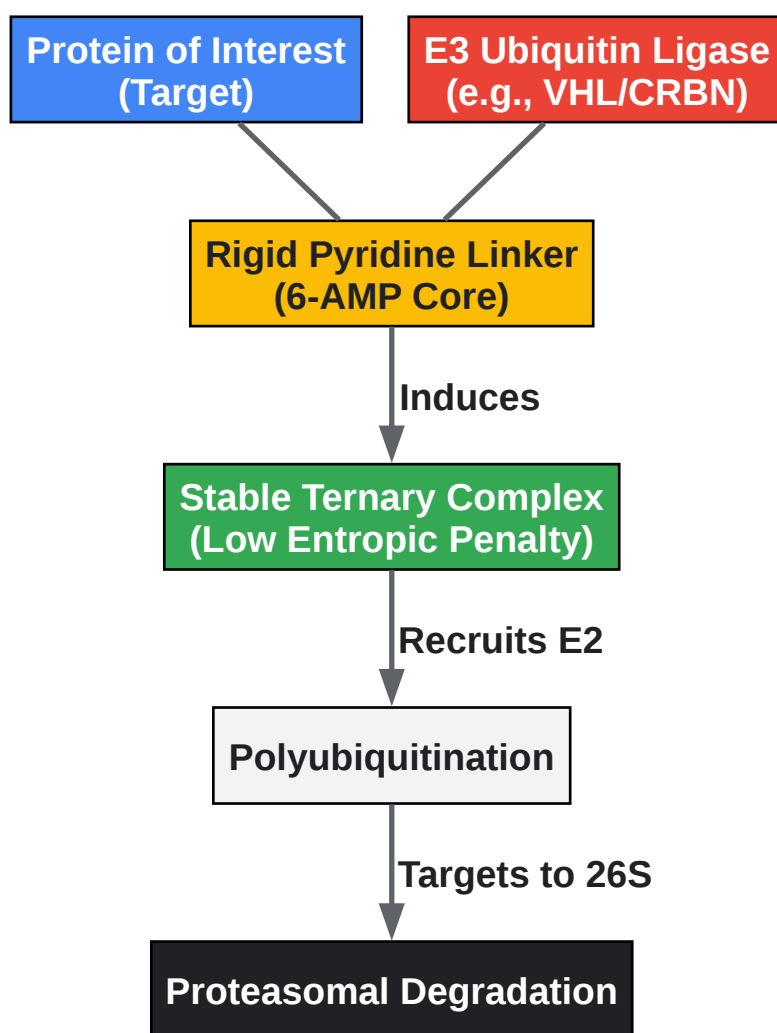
Protein of Interest (Target)

E3 Ubiquitin Ligase (e.g., VHL/CRBN)

Rigid Pyridine Linker (6-AMP Core)

Induces

Stable Ternary Complex (Low Entropic Penalty)

Recruits E2

Polyubiquitination

Targets to 26S

Proteasomal Degradation